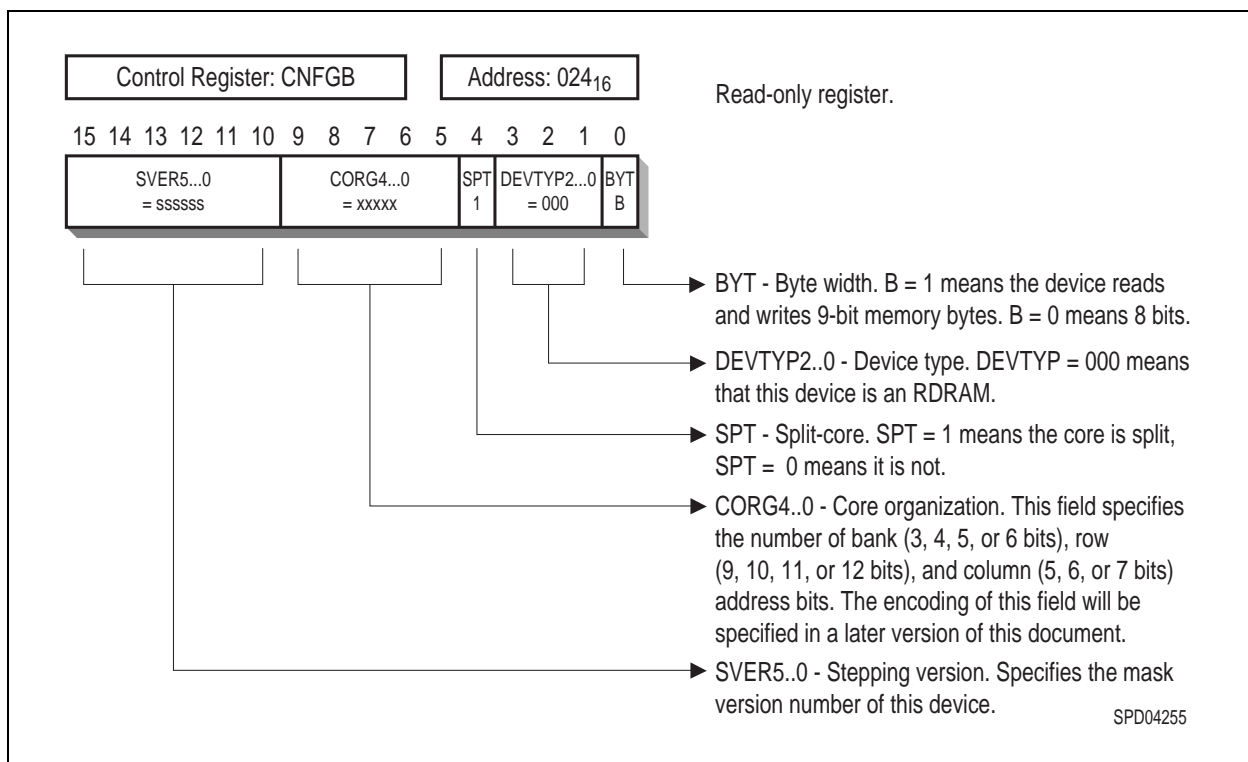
Control Register: CNFGB

Address: $024_{16}$

Read-only register.

15 14 13 12 11 10 9 8 7 6 5 4 3 2 1 0

| SVER5...0 = ssssss | CORG4...0 = xxxxx | SPT 1 | DEVTYP2...0 = 000 | BYT B |
|---|---|---|---|---|

BYT - Byte width. B = 1 means the device reads and writes 9-bit memory bytes. B = 0 means 8 bits.

DEVTYP2..0 - Device type. DEVTYP = 000 means that this device is an RDRAM.

SPT - Split-core. SPT = 1 means the core is split, SPT = 0 means it is not.

CORG4..0 - Core organization. This field specifies the number of bank (3, 4, 5, or 6 bits), row (9, 10, 11, or 12 bits), and column (5, 6, or 7 bits) address bits. The encoding of this field will be specified in a later version of this document.

SVER5..0 - Stepping version. Specifies the mask version number of this device.

SPD04255